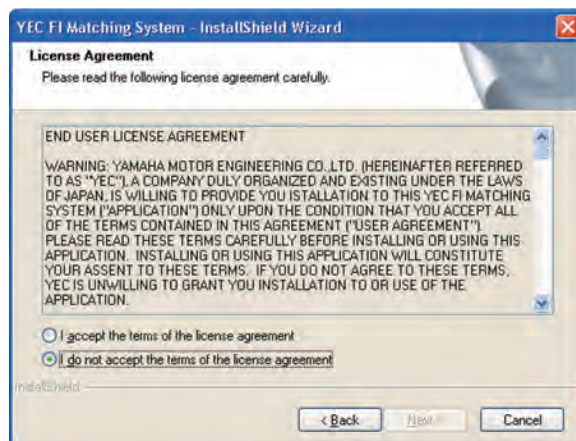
YEC FI Matching System - InstallShield Wizard

License Agreement

Please read the following license agreement carefully.

END USER LICENSE AGREEMENT

WARNING: YAMAHA MOTOR ENGINEERING CO.,LTD. (HEREINAFTER REFERRED TO AS "YEC"), A COMPANY DULY ORGANIZED AND EXISTING UNDER THE LAWS OF JAPAN, IS WILLING TO PROVIDE YOU ISTALLATION TO THIS YEC FI MATCHING SYSTEM ("APPLICATION") ONLY UPON THE CONDITION THAT YOU ACCEPT ALL OF THE TERMS CONTAINED IN THIS AGREEMENT ("USER AGREEMENT"). PLEASE READ THESE TERMS CAREFULLY BEFORE INSTALLING OR USING THIS APPLICATION. INSTALLING OR USING THIS APPLICATION WILL CONSTITUTE YOUR ASSENT TO THESE TERMS. IF YOU DO NOT AGREE TO THESE TERMS, YEC IS UNWILLING TO GRANT YOU INSTALLATION TO OR USE OF THE APPLICATION.

I accept the terms of the license agreement

I do not accept the terms of the license agreement

InstallShield

< Back

Next >

Cancel